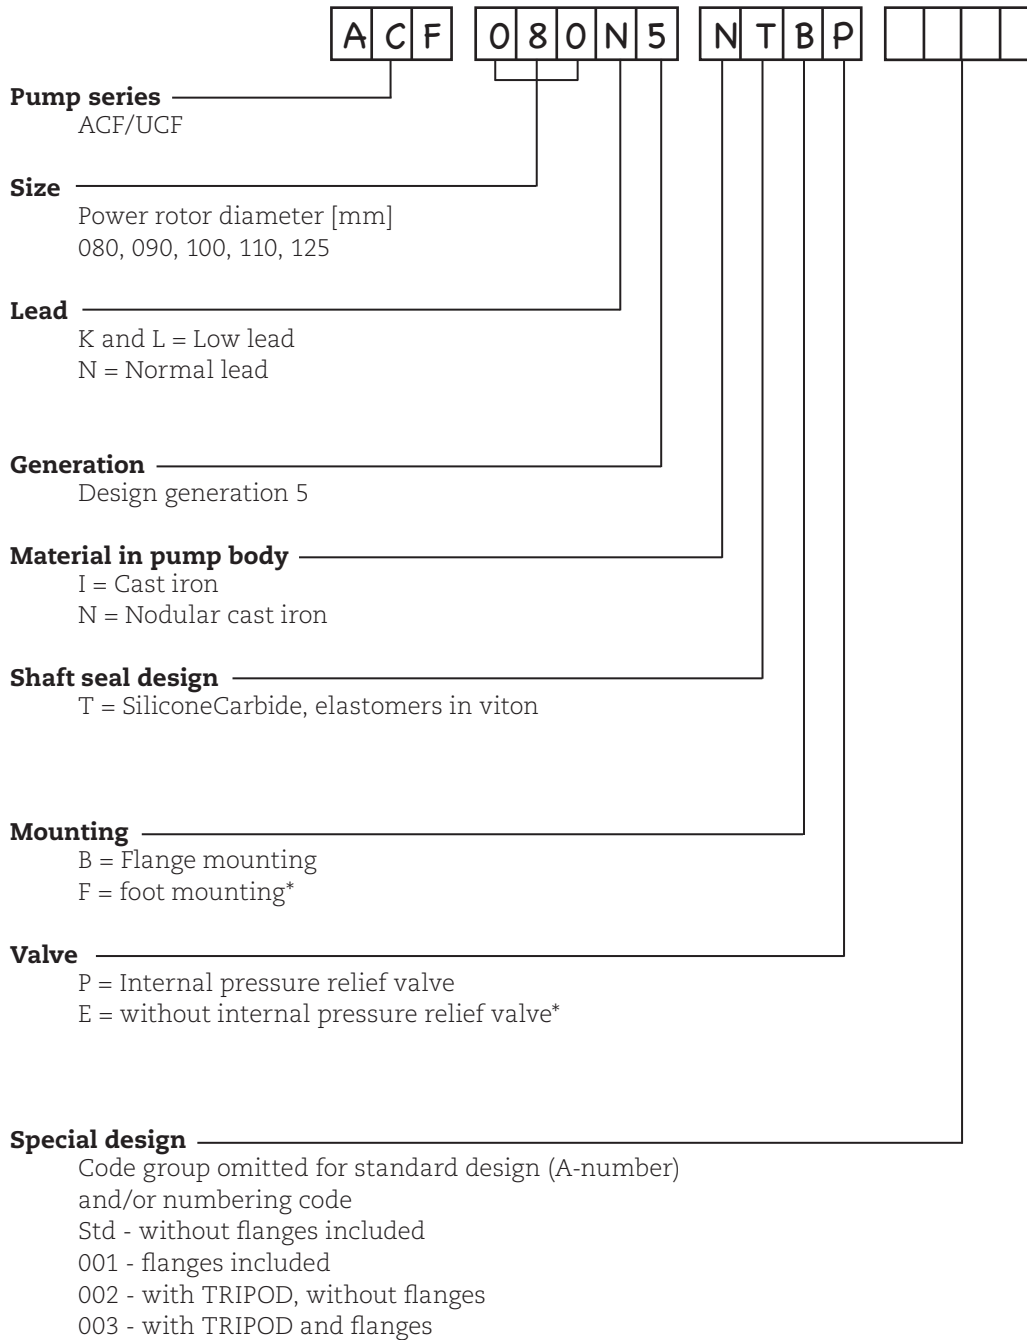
A C F 0 8 0 N 5 N T B P

**Pump series**
ACF/UCF

**Size**
Power rotor diameter [mm]
080, 090, 100, 110, 125

**Lead**
K and L = Low lead
N = Normal lead

**Generation**
Design generation 5

**Material in pump body**
I = Cast iron
N = Nodular cast iron

**Shaft seal design**
T = SiliconeCarbide, elastomers in viton

**Mounting**
B = Flange mounting
F = foot mounting*

**Valve**
P = Internal pressure relief valve
E = without internal pressure relief valve*

**Special design**
Code group omitted for standard design (A-number)
and/or numbering code
Std - without flanges included
001 - flanges included
002 - with TRIPOD, without flanges
003 - with TRIPOD and flanges